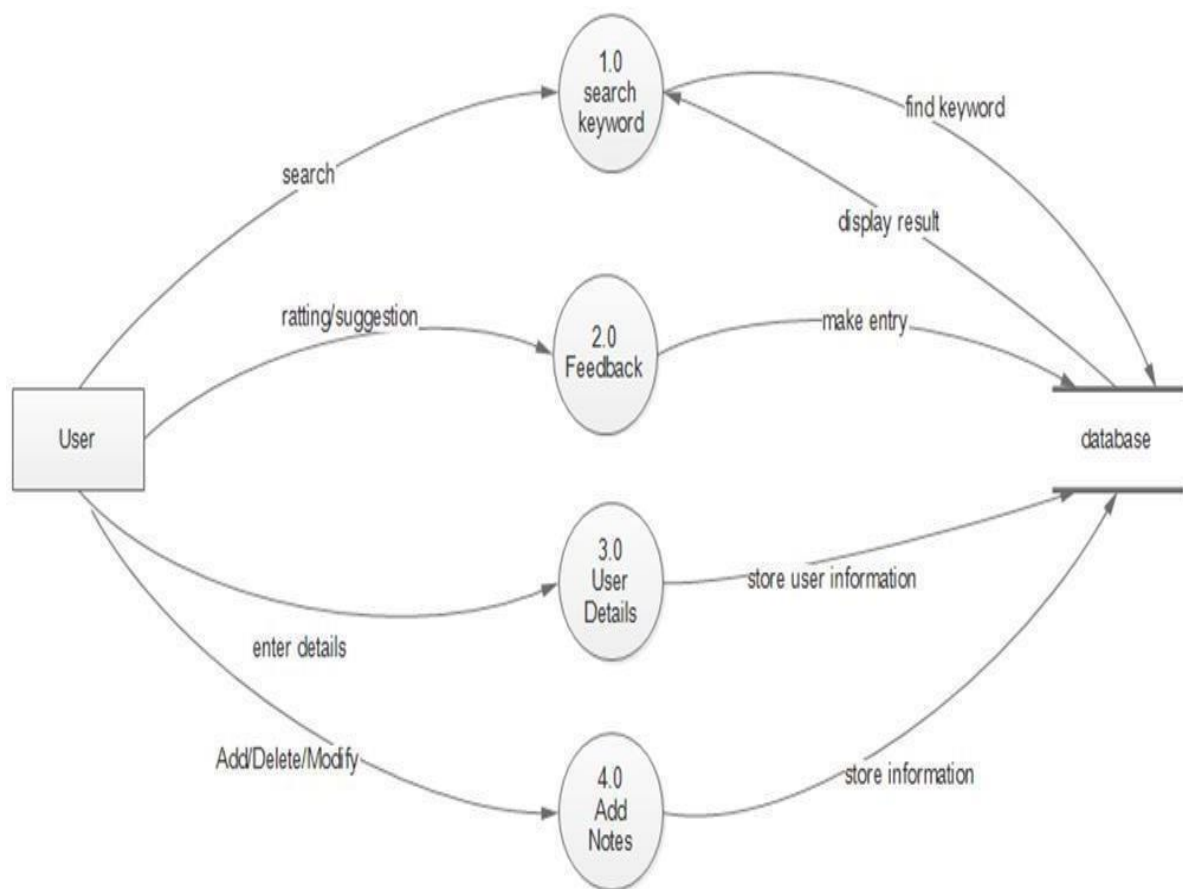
1.0
search
keyword

find keyword

search

display result

ratting/suggestion

2.0
Feedback

make entry

User

database

3.0
User
Details

store user information

enter details

Add/Delete/Modify

4.0
Add
Notes

store information